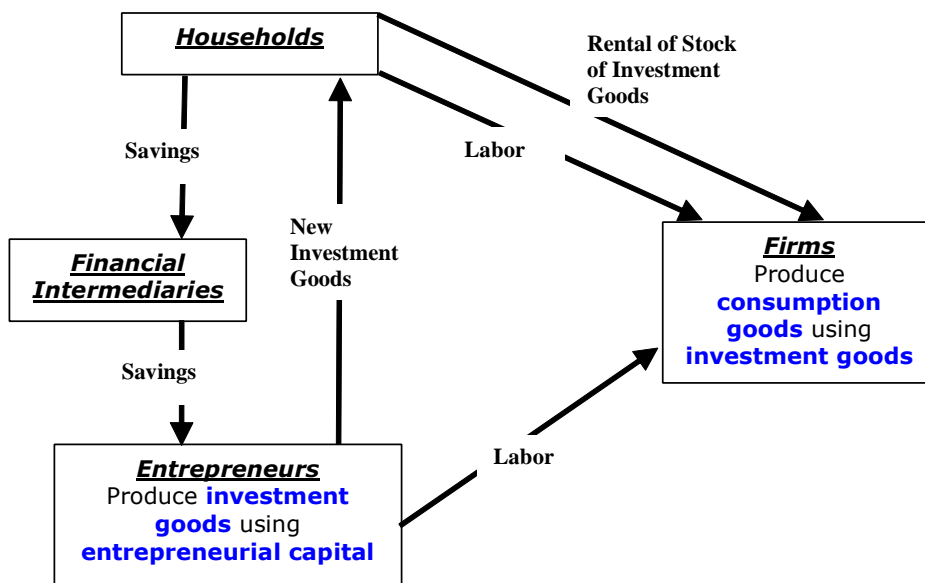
Households

Rental of Stock of Investment Goods

Savings

Labor

New Investment Goods

Firms
Produce consumption goods using investment goods

Financial Intermediaries

Savings

Labor

Entrepreneurs
Produce investment goods using entrepreneurial capital